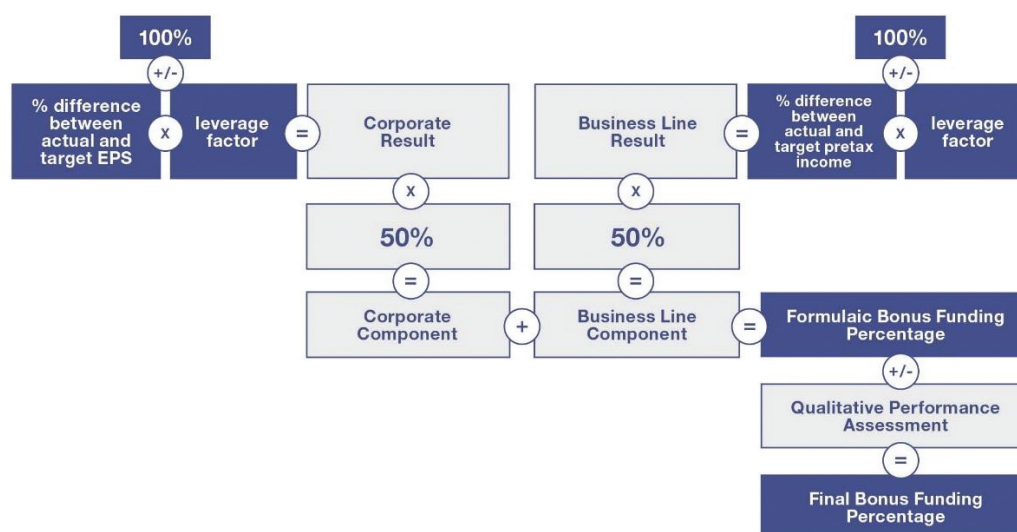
100%

+/-

% difference between actual and target EPS

x

leverage factor

=

Corporate Result

Business Line Result

=

% difference between actual and target pretax income

x

leverage factor

100%

+/-

x

x

50%

50%

=

=

Corporate Component

+

Business Line Component

=

Formulaic Bonus Funding Percentage

+/-

Qualitative Performance Assessment

=

Final Bonus Funding Percentage